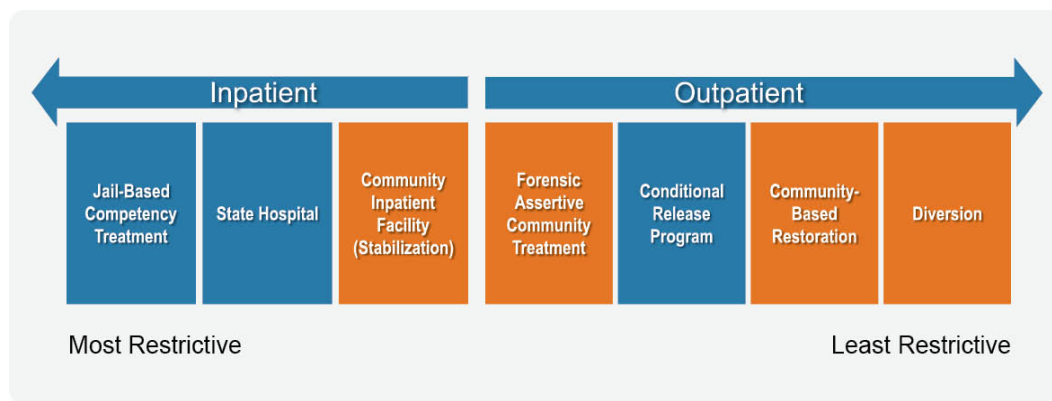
Inpatient

Outpatient

Jail-Based Competency Treatment

State Hospital

Community Inpatient Facility (Stabilization)

Forensic Assertive Community Treatment

Conditional Release Program

Community-Based Restoration

Diversion

Most Restrictive

Least Restrictive